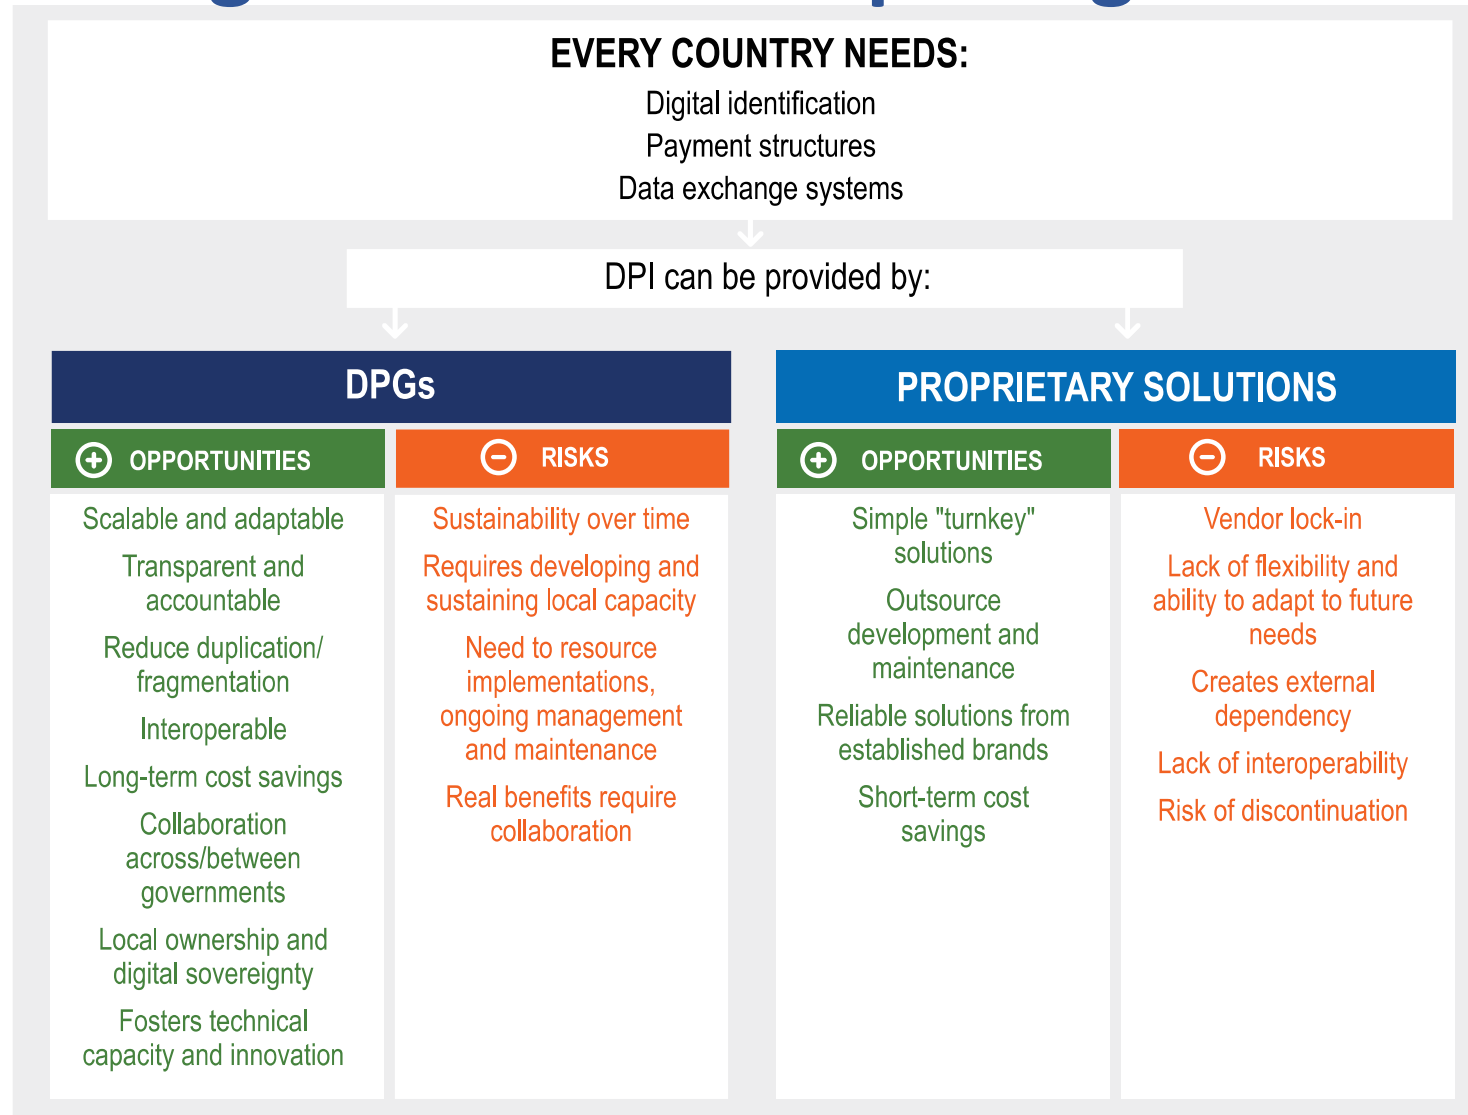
EVERY COUNTRY NEEDS:

Digital identification

Payment structures

Data exchange systems

DPI can be provided by:

DPGs

OPPORTUNITIES

Scalable and adaptable

Transparent and accountable

Reduce duplication/ fragmentation

Interoperable

Long-term cost savings

Collaboration across/between governments

Local ownership and digital sovereignty

Fosters technical capacity and innovation

RISKS

Sustainability over time

Requires developing and sustaining local capacity

Need to resource implementations, ongoing management and maintenance

Real benefits require collaboration

PROPRIETARY SOLUTIONS

OPPORTUNITIES

Simple "turnkey" solutions

Outsource development and maintenance

Reliable solutions from established brands

Short-term cost savings

RISKS

Vendor lock-in

Lack of flexibility and ability to adapt to future needs

Creates external dependency

Lack of interoperability

Risk of discontinuation